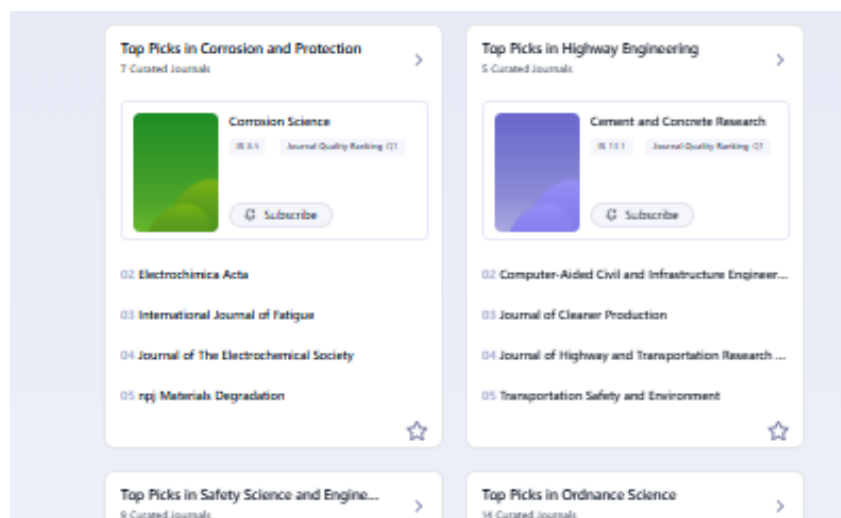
Top Picks in Corrosion and Protection
7 Curated Journals

Corrosion Science
IS 8.5
Journal Quality Ranking: Q1
Subscribe

02 Electrochimica Acta
03 International Journal of Fatigue
04 Journal of The Electrochemical Society
05 npj Materials Degradation

Top Picks in Highway Engineering
5 Curated Journals

Cement and Concrete Research
IS 13.1
Journal Quality Ranking: Q1
Subscribe

02 Computer-Aided Civil and Infrastructure Engineer...
03 Journal of Cleaner Production
04 Journal of Highway and Transportation Research ...
05 Transportation Safety and Environment

Top Picks in Safety Science and Engine...
9 Curated Journals

Top Picks in Ordnance Science
16 Curated Journals